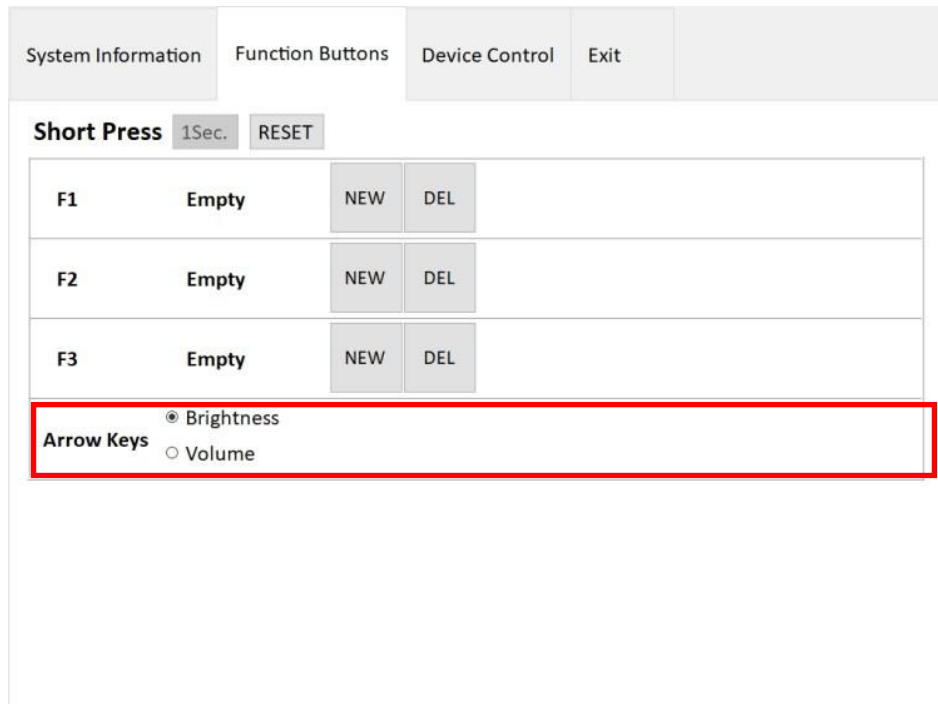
System Information | Function Buttons | Device Control | Exit

Short Press 1Sec. RESET

| | | | |
|---|---|---|---|
| F1 | Empty | NEW | DEL |
| F2 | Empty | NEW | DEL |
| F3 | Empty | NEW | DEL |

Arrow Keys
◉ Brightness
○ Volume